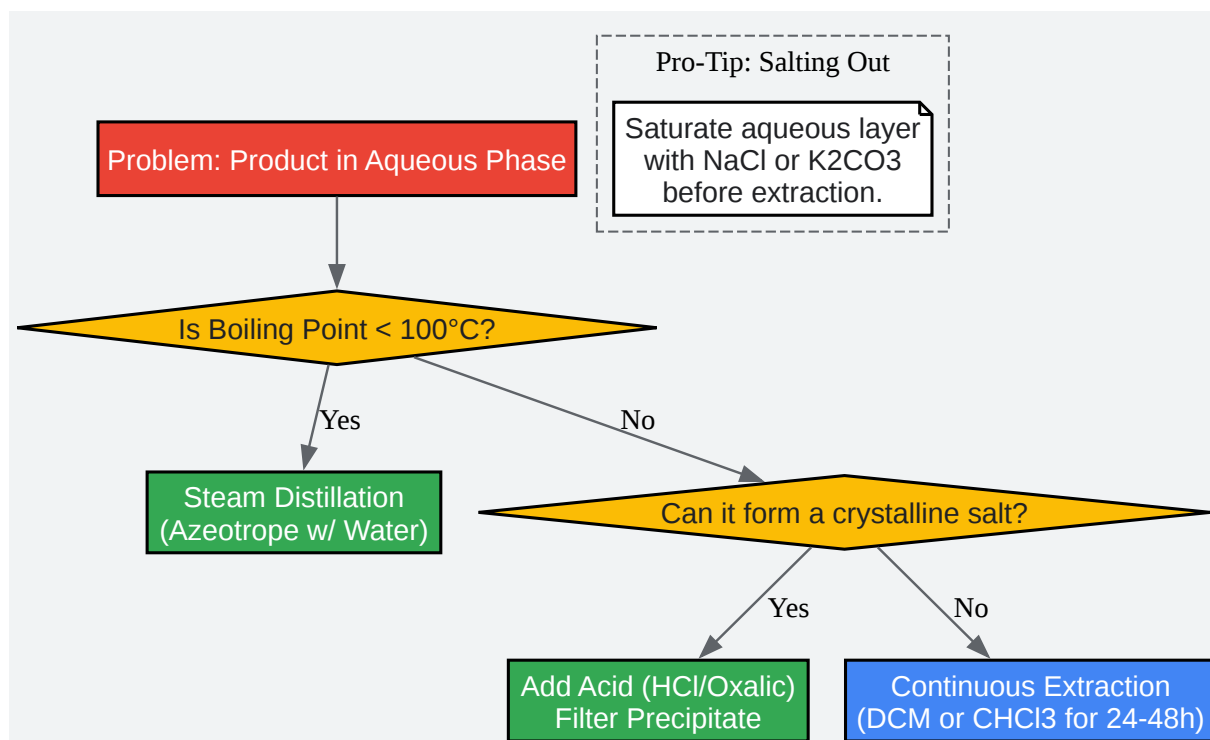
Pro-Tip: Salting Out

Saturate aqueous layer with NaCl or K2CO3 before extraction.

Problem: Product in Aqueous Phase

Is Boiling Point < 100°C?

Yes

No

Steam Distillation (Azeotrope w/ Water)

Can it form a crystalline salt?

Yes

No

Add Acid (HCl/Oxalic) Filter Precipitate

Continuous Extraction (DCM or CHCl3 for 24-48h)